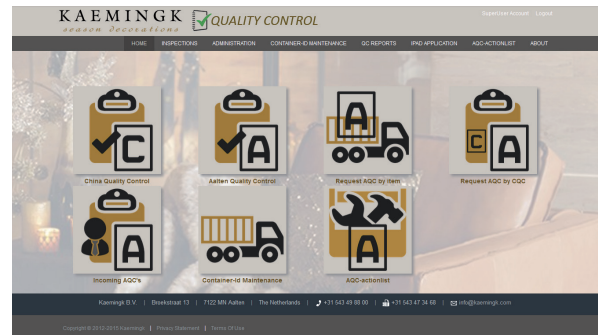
KAEMINGK
season decorations
QUALITY CONTROL

SuperUser Account Logout

HOME INSPECTIONS ADMINISTRATION CONTAINER-ID MAINTENANCE QC REPORTS IPAD APPLICATION AQC-ACTIONLIST ABOUT

C
China Quality Control

A
Aalten Quality Control

A
Request AQC by item

C A
Request AQC by CQC

A
Incoming AQC's

Container-id Maintenance

A
AQC-actionlist

Kaemingk B.V. | Broekstraat 13 | 7122 MN Aalten | The Netherlands | +31 543 49 88 00 | +31 543 47 34 68 | info@kaemingk.com

Copyright © 2012-2015 Kaemingk | Privacy Statement | Terms Of Use